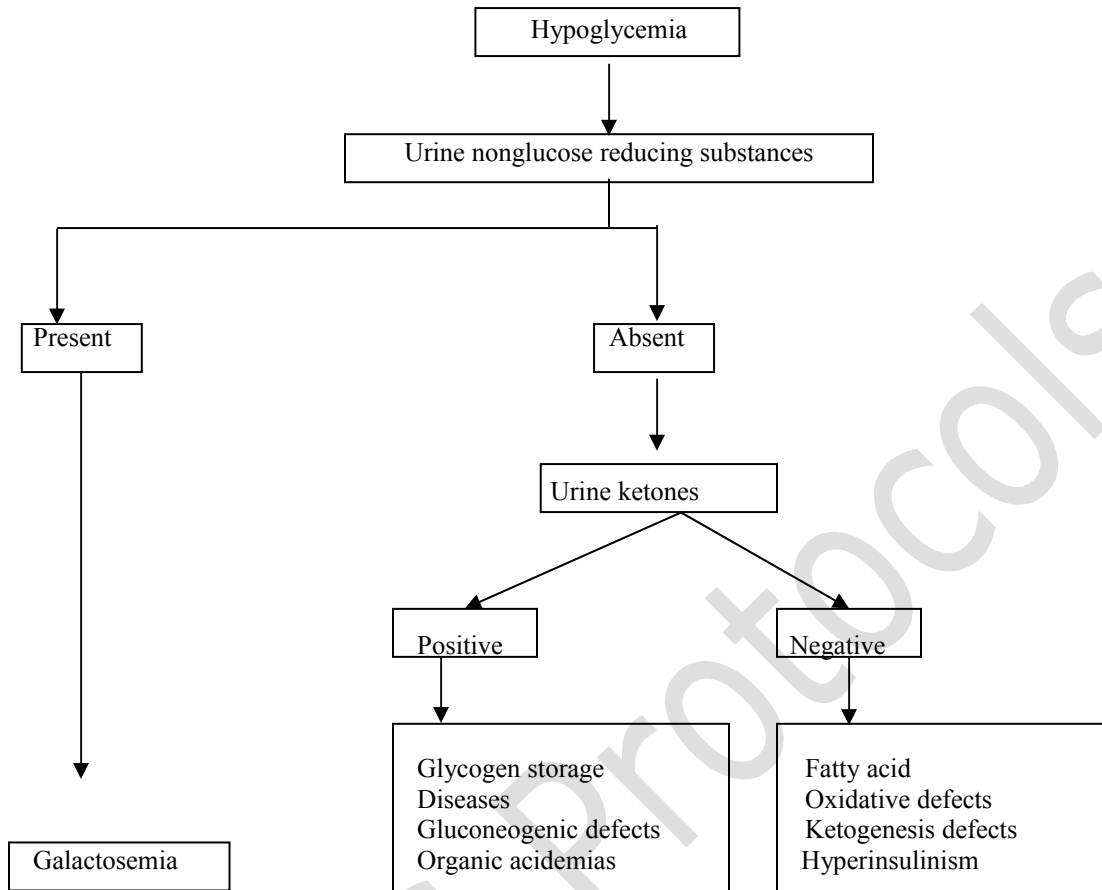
Hypoglycemia

Urine nonglucose reducing substances

Present

Absent

Urine ketones

Positive

Negative

Glycogen storage
Diseases
Gluconeogenic defects
Organic acidemias

Fatty acid
Oxidative defects
Ketogenesis defects
Hyperinsulinism

Galactosemia

Protocols